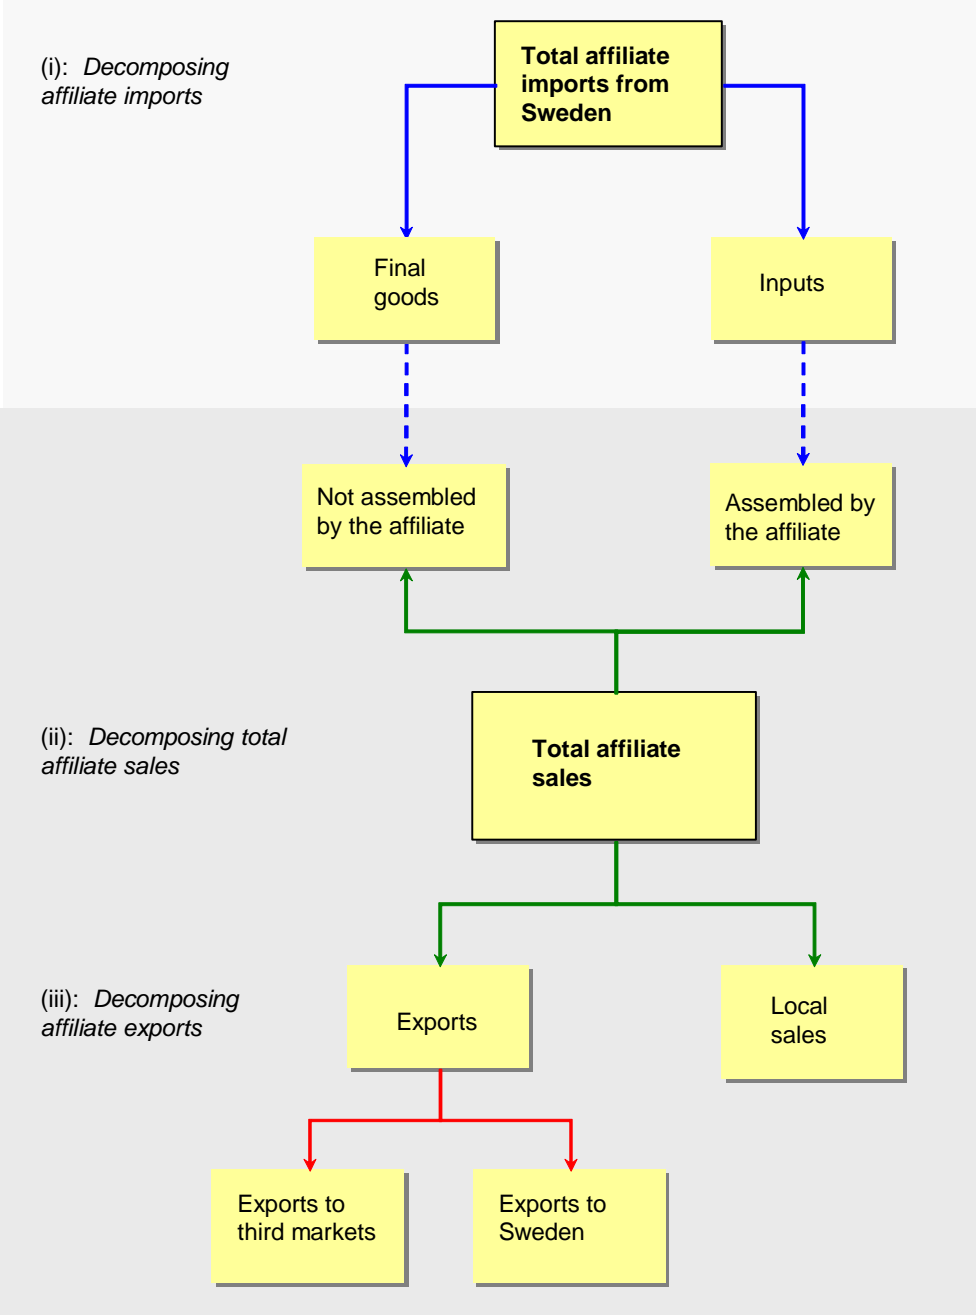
(i): *Decomposing affiliate imports*

**Total affiliate imports from Sweden**

Final goods

Inputs

Not assembled by the affiliate

Assembled by the affiliate

(ii): *Decomposing total affiliate sales*

**Total affiliate sales**

(iii): *Decomposing affiliate exports*

Exports

Local sales

Exports to third markets

Exports to Sweden